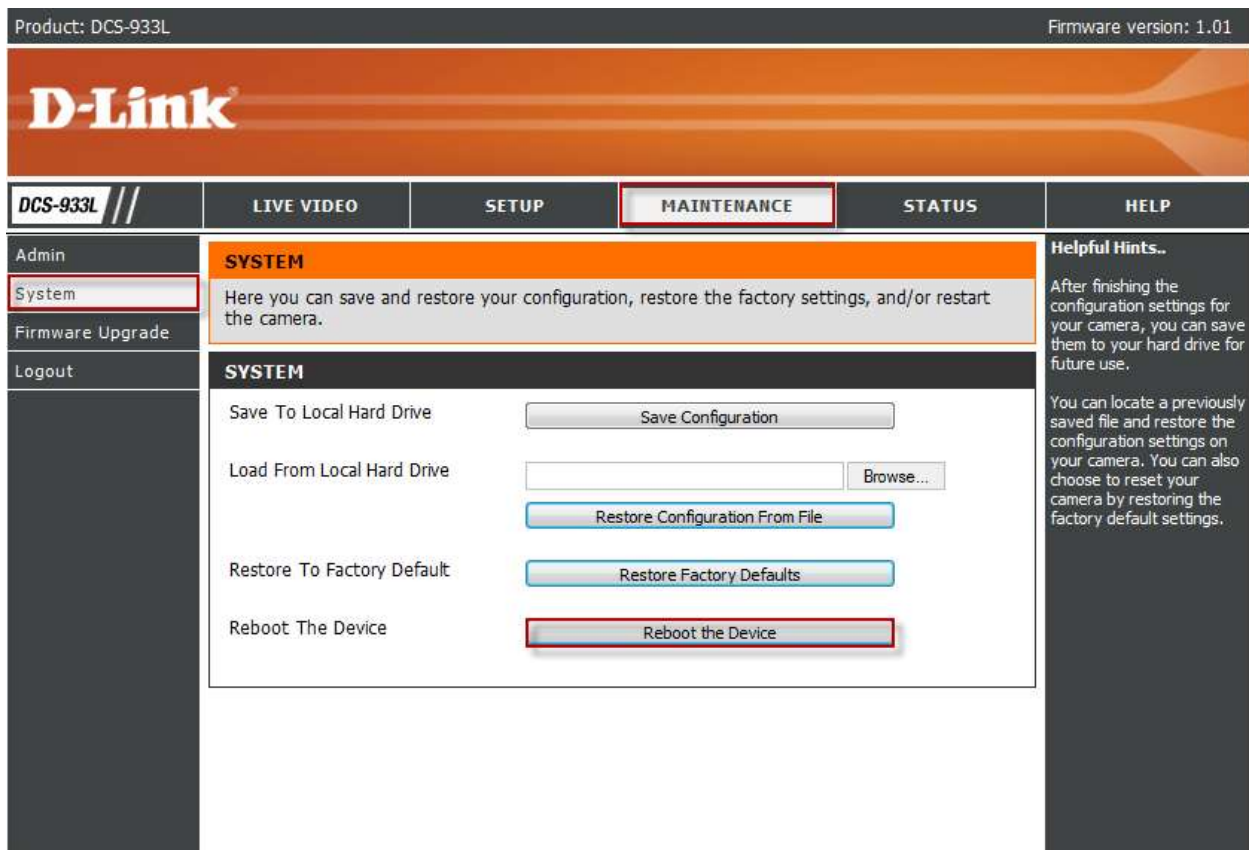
Product: DCS-933L

Firmware version: 1.01

D-Link

DCS-933L

LIVE VIDEO

SETUP

MAINTENANCE

STATUS

HELP

Admin

System

Firmware Upgrade

Logout

SYSTEM

Here you can save and restore your configuration, restore the factory settings, and/or restart the camera.

SYSTEM

Save To Local Hard Drive

Save Configuration

Load From Local Hard Drive

Browse...

Restore Configuration From File

Restore To Factory Default

Restore Factory Defaults

Reboot The Device

Reboot the Device

Helpful Hints..

After finishing the configuration settings for your camera, you can save them to your hard drive for future use.

You can locate a previously saved file and restore the configuration settings on your camera. You can also choose to reset your camera by restoring the factory default settings.